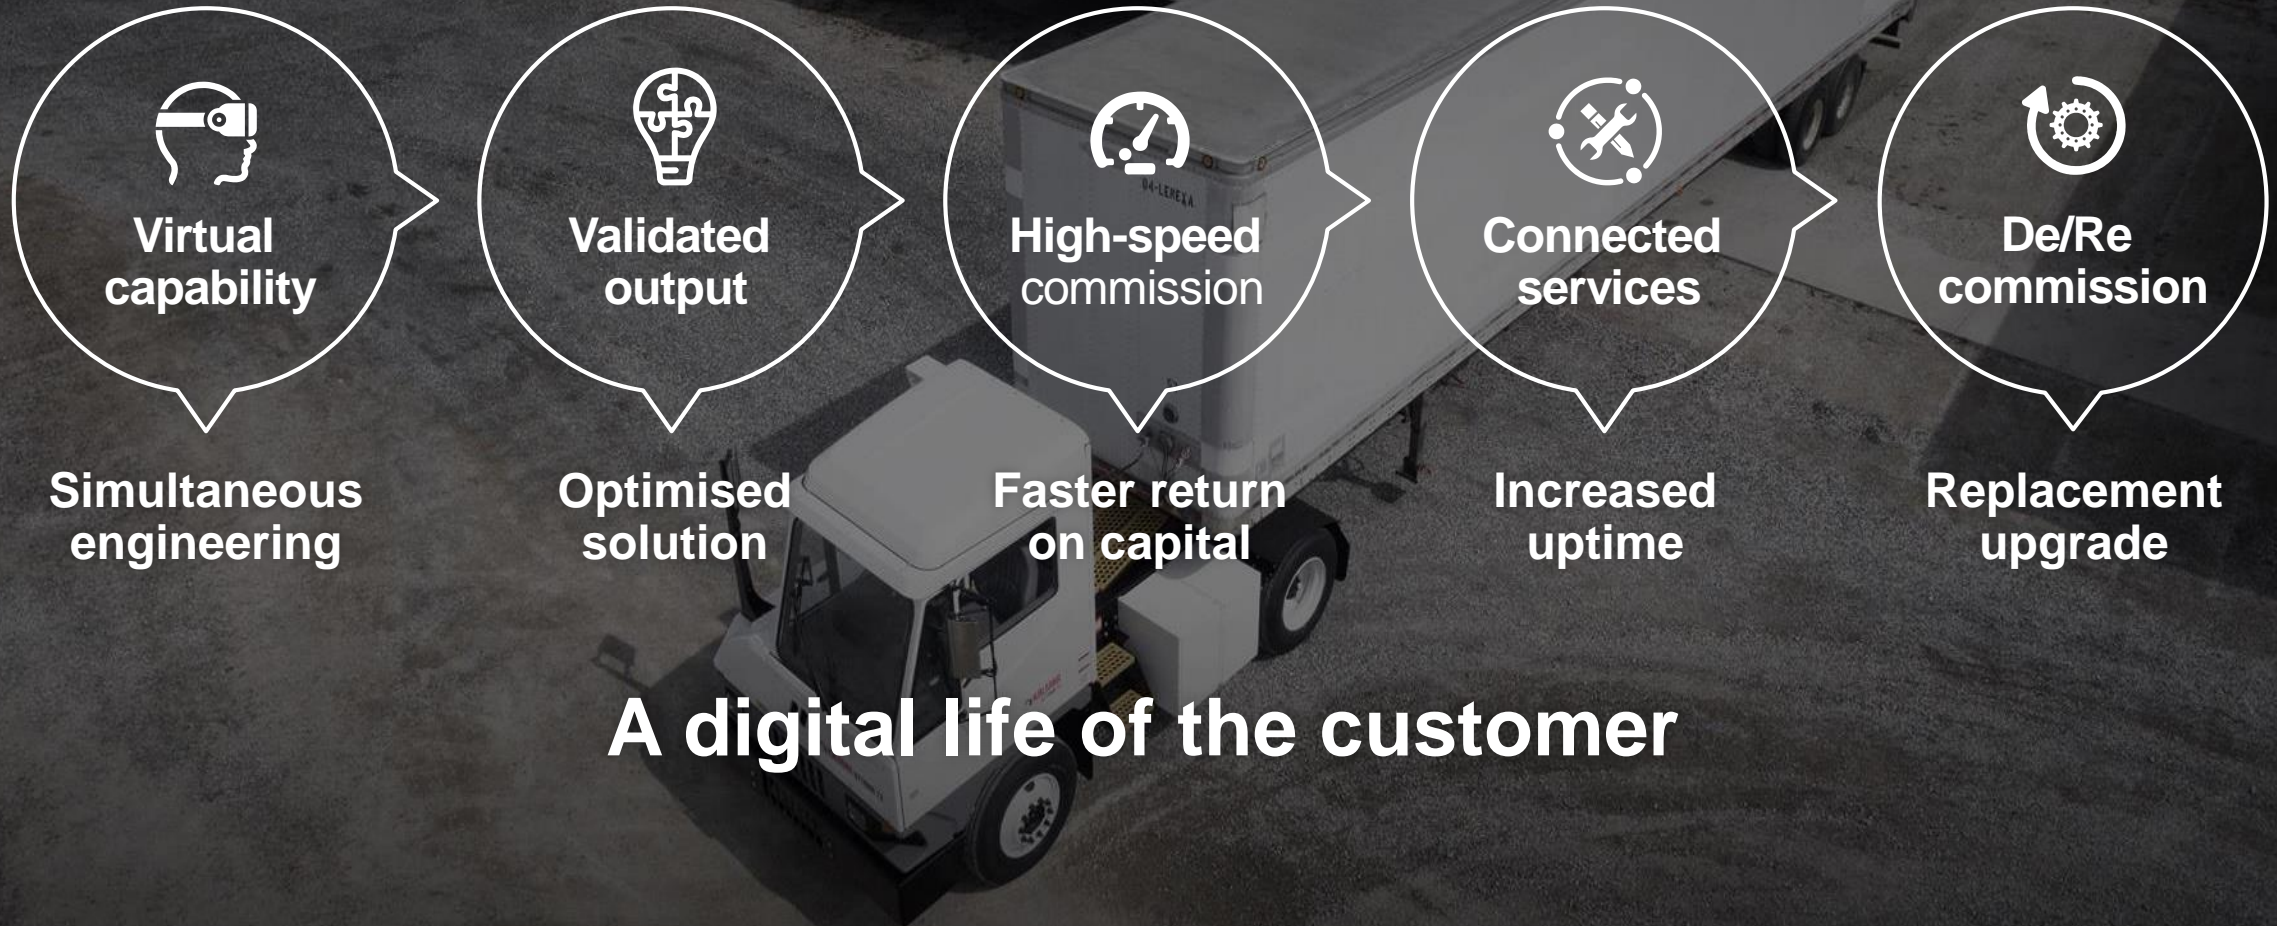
Virtual capability

Validated output

High-speed commission

Connected services

De/Re commission

Simultaneous engineering

Optimised solution

Faster return on capital

Increased uptime

Replacement upgrade

A digital life of the customer